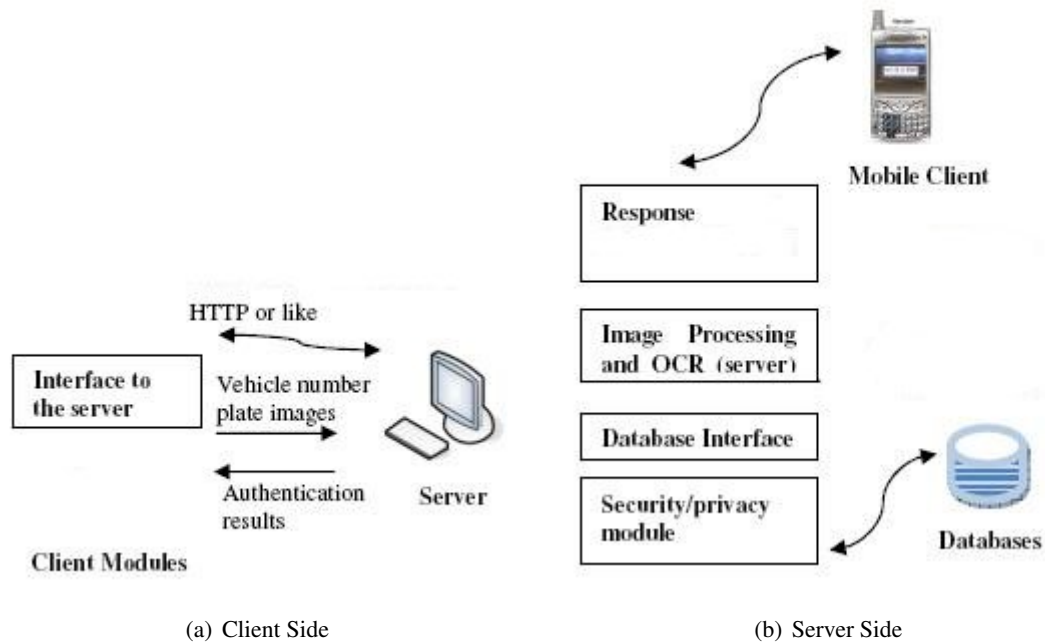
Mobile Client

Response

HTTP or like

Image Processing and OCR (server)

Interface to the server

Vehicle number plate images

Database Interface

Authentication results

Server

Security/privacy module

Databases

Client Modules

(a) Client Side

(b) Server Side